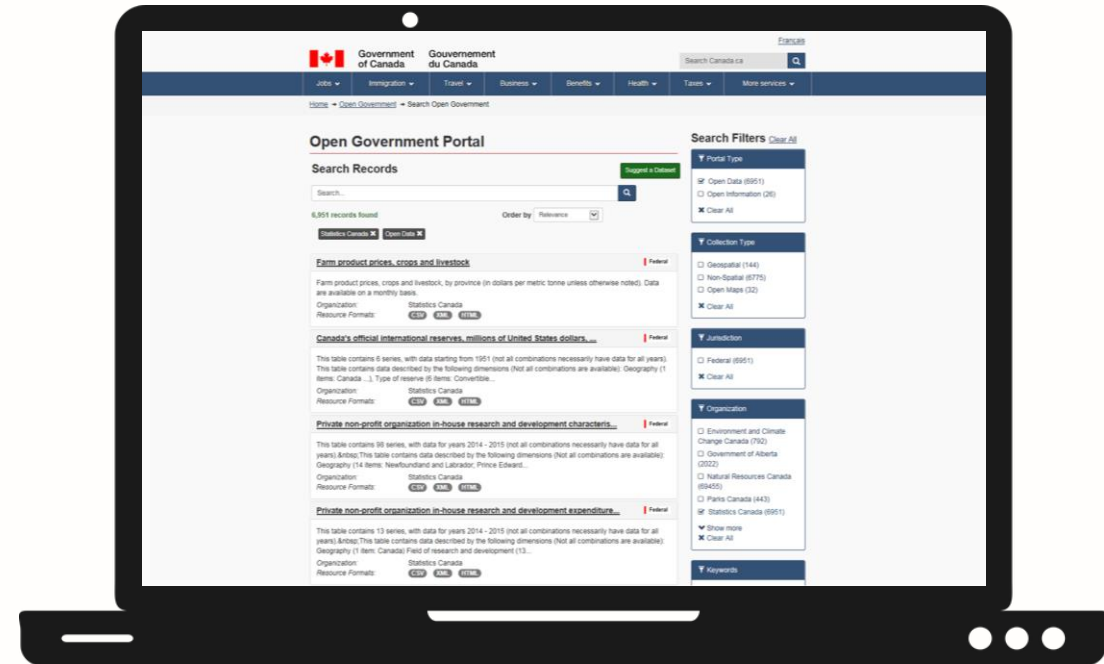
Français

Government of Canada Gouvernement du Canada

Search Canada.ca

Jobs Immigration Travel Business Benefits Health Taxes More services

Home → Open Government → Search Open Government

Open Government Portal

Search Records

Suggest a Dataset

Search...

6,951 records found

Order by Relevance

Statistics Canada ✖ Open Data ✖

Farm product prices, crops and livestock

Federal

Farm product prices, crops and livestock, by province (in dollars per metric tonne unless otherwise noted). Data are available on a monthly basis.

Organization: Statistics Canada
Resource Formats: CSV XML HTML

Canada's official international reserves, millions of United States dollars, ...

Federal

This table contains 6 series, with data starting from 1951 (not all combinations necessarily have data for all years). This table contains data described by the following dimensions (Not all combinations are available): Geography (1 items: Canada ...), Type of reserve (6 items: Convertible...

Organization: Statistics Canada
Resource Formats: CSV XML HTML

Private non-profit organization in-house research and development characteris...

Federal

This table contains 98 series, with data for years 2014 - 2015 (not all combinations necessarily have data for all years).&nbsp;This table contains data described by the following dimensions (Not all combinations are available): Geography (14 items: Newfoundland and Labrador; Prince Edward...

Organization: Statistics Canada
Resource Formats: CSV XML HTML

Private non-profit organization in-house research and development expenditure...

Federal

This table contains 13 series, with data for years 2014 - 2015 (not all combinations necessarily have data for all years).&nbsp;This table contains data described by the following dimensions (Not all combinations are available): Geography (1 item: Canada) Field of research and development (13...

Organization: Statistics Canada
Resource Formats: CSV XML HTML

Search Filters Clear All

Portal Type
Open Data (6951)
Open Information (26)
✖ Clear All

Collection Type
Geospatial (144)
Non-Spatial (6775)
Open Maps (32)
✖ Clear All

Jurisdiction
Federal (6951)
✖ Clear All

Organization
Environment and Climate Change Canada (792)
Government of Alberta (2022)
Natural Resources Canada (69455)
Parks Canada (443)
Statistics Canada (6951)
Show more
✖ Clear All

Keywords